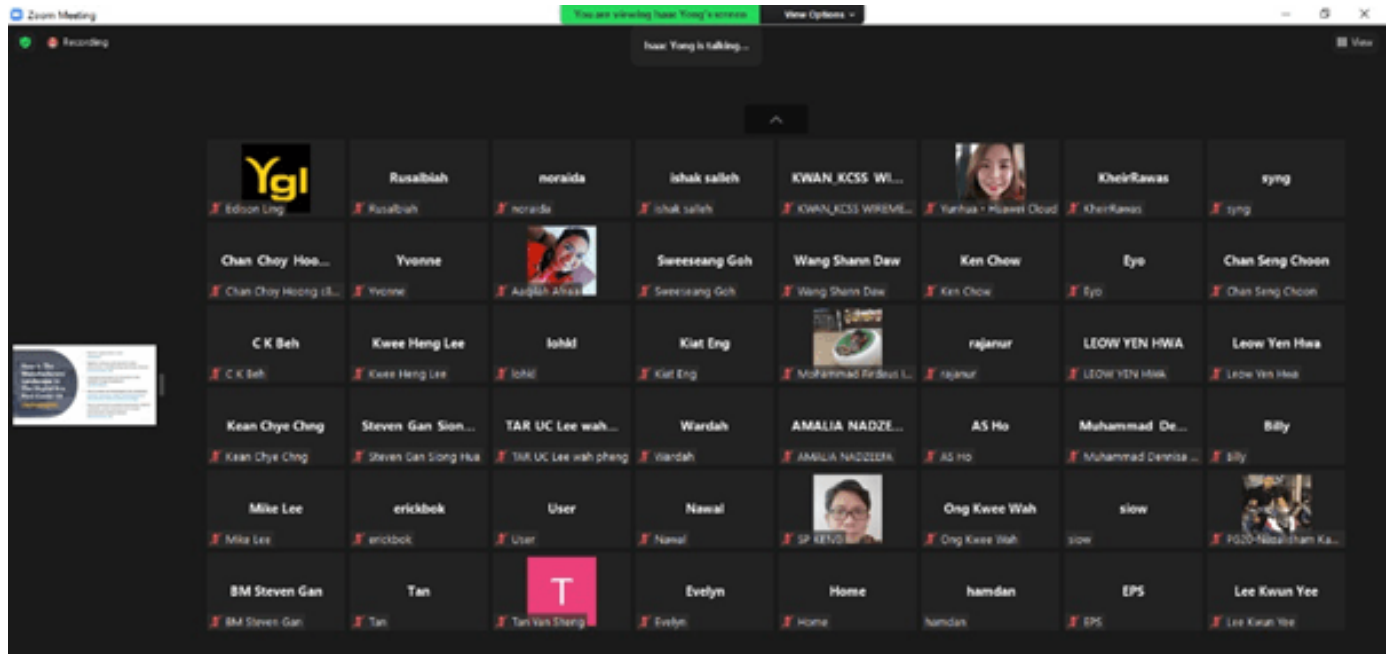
Zoom Meeting

You are viewing Isaac Yong's screen

View Options

Recording

Isaac Yong is talking...

View

Ygl
Edison Ling

Rusalbiah
Rusalbiah

noraida
noraida

ishak salleh
ishak salleh

KWAN_KCSS WI...
KWAN_KCSS WIREME...

Yunhua - Huawei Cloud

KheirRawas
KheirRawas

syng
syng

Chan Choy Hoo...
Chan Choy Hoong cli...

Yvonne
Yvonne

Aaqilah Alhas

Sweeseang Goh
Sweeseang Goh

Wang Shann Daw
Wang Shann Daw

Ken Chow
Ken Chow

Eyo
Eyo

Chan Seng Choon
Chan Seng Choon

C K Beh
C K Beh

Kwee Heng Lee
Kwee Heng Lee

lohkl
lohkl

Kiat Eng
Kiat Eng

Mohammad Firdaus I...

rajanur
rajanur

LEOW YEN HWA
LEOW YEN HWA

Leow Yen Hwa
Leow Yen Hwa

Kean Chye Chng
Kean Chye Chng

Steven Gan Sion...
Steven Gan Siong Hua

TAR UC Lee wah...
TAR UC Lee wah pheng

Wardah
Wardah

AMALIA NADZE...
AMALIA NADZEEFA

AS Ho
AS Ho

Muhammad De...
Muhammad Dennisa ...

Billy
Billy

Mike Lee
Mike Lee

erickbok
erickbok

User
User

Nawal
Nawal

SP KENG

Ong Kwee Wah
Ong Kwee Wah

siow
siow

PG20-Nasalisham Ka...

BM Steven Gan
BM Steven Gan

Tan
Tan

T
Tan Van Sheng

Evelyn
Evelyn

Home
Home

hamdan
hamdan

EPS
EPS

Lee Kwun Yee
Lee Kwun Yee